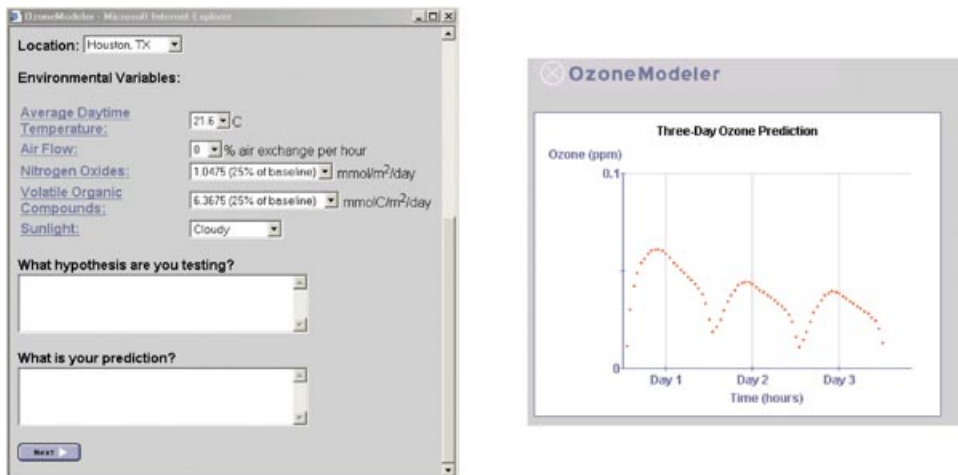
OzoneModeler - Microsoft Internet Explorer

Location: Houston, TX

Environmental Variables:

Average Daytime Temperature: 21.6 C

Air Flow: 8 % air exchange per hour

Nitrogen Oxides: 1.0475 (25% of baseline) mmol/m$^2$/day

Volatile Organic Compounds: 6.3675 (25% of baseline) mmolC/m$^2$/day

Sunlight: Cloudy

What hypothesis are you testing?

What is your prediction?

Next

OzoneModeler

Three-Day Ozone Prediction

Ozone (ppm)

0.1

0

Day 1

Day 2

Day 3

Time (hours)